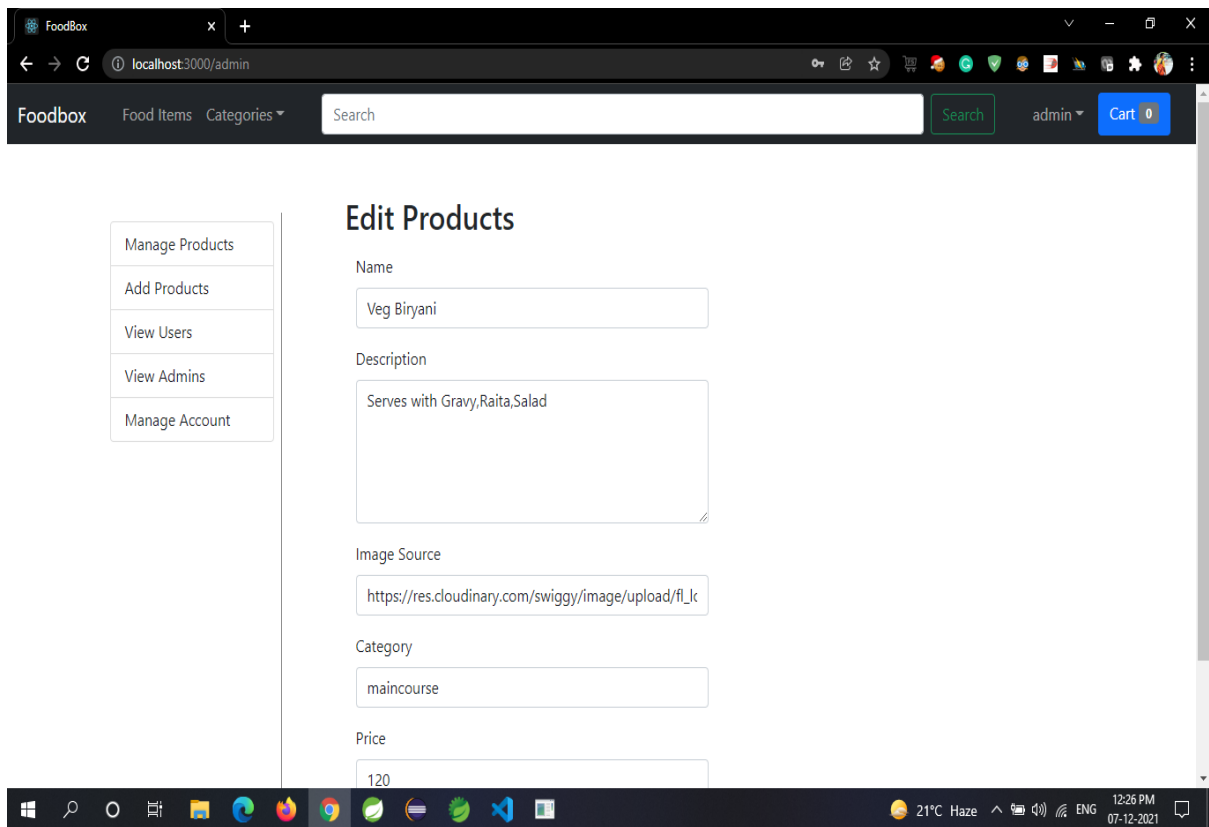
FoodBox

localhost:3000/admin

Foodbox Food Items Categories Search Search admin Cart 0

Manage Products
Add Products
View Users
View Admins
Manage Account

Edit Products

Name

Veg Biryani

Description

Serves with Gravy,Raita,Salad

Image Source

https://res.cloudinary.com/swiggy/image/upload/fl_lc

Category

maincourse

Price

120

21°C Haze ENG 12:26 PM 07-12-2021